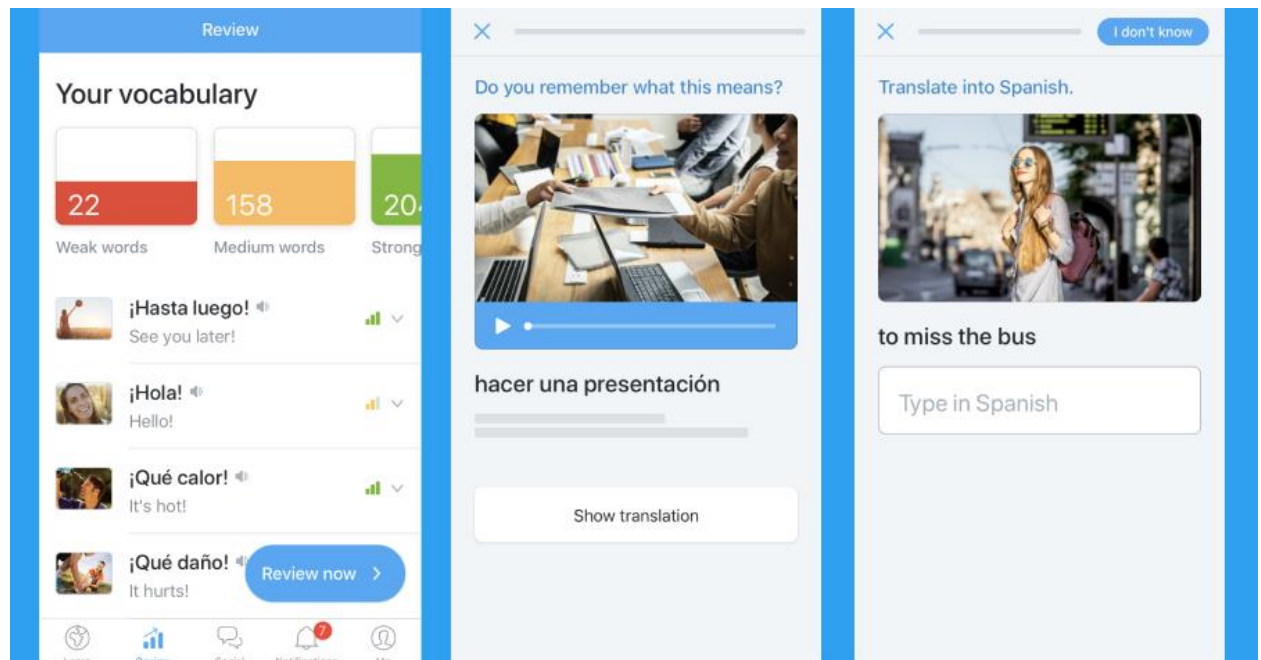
Review

Your vocabulary

22
Weak words

158
Medium words

20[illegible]
Strong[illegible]

¡Hasta luego!
See you later!

¡Hola!
Hello!

¡Qué calor!
It's hot!

¡Qué daño!
It hurts!

Review now >

7

Do you remember what this means?

hacer una presentación

Show translation

I don't know

Translate into Spanish.

to miss the bus

Type in Spanish